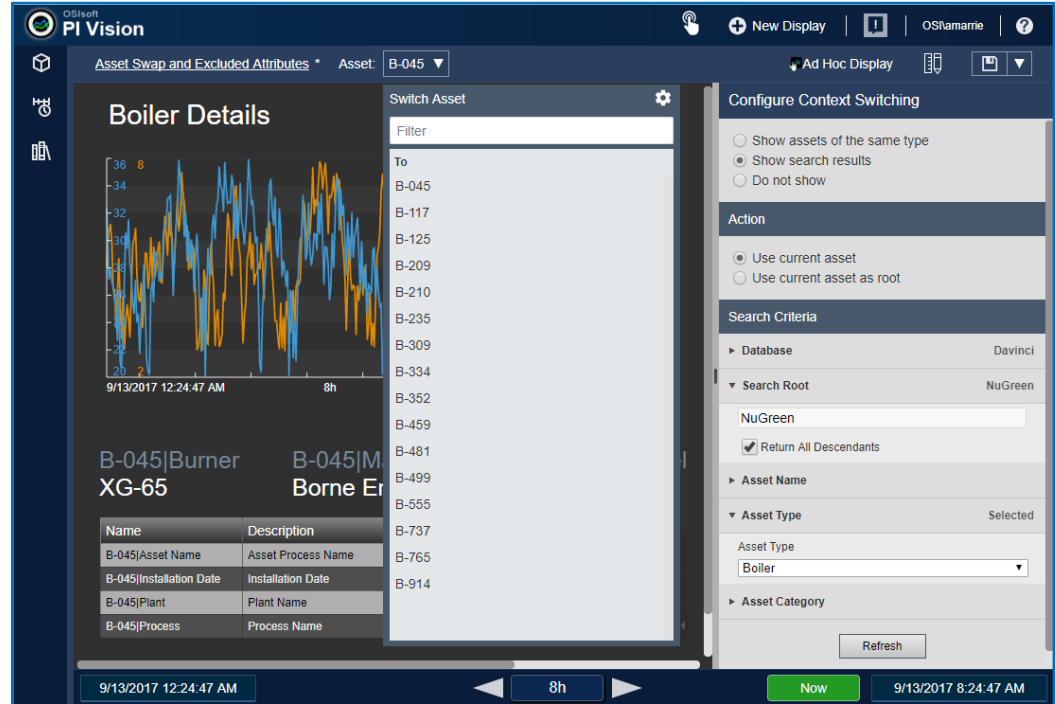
OSIsoft PI Vision

New Display | OSI\amarrie ?

Asset Swap and Excluded Attributes * Asset: B-045

Ad Hoc Display

Boiler Details

36 8
34
32
30
28
26
22
20 2
9/13/2017 12:24:47 AM 8h

B-045|Burner
XG-65

B-045|M
Borne Er

| Name | Description |
|---|---|
| B-045\|Asset Name | Asset Process Name |
| B-045\|Installation Date | Installation Date |
| B-045\|Plant | Plant Name |
| B-045\|Process | Process Name |

Switch Asset

Filter

To
B-045
B-117
B-125
B-209
B-210
B-235
B-309
B-334
B-352
B-459
B-481
B-499
B-555
B-737
B-765
B-914

Configure Context Switching

Show assets of the same type
Show search results
Do not show

Action

Use current asset
Use current asset as root

Search Criteria

Database Davinci

Search Root NuGreen

NuGreen

Return All Descendants

Asset Name

Asset Type Selected

Asset Type

Boiler

Asset Category

Refresh

9/13/2017 12:24:47 AM

8h

Now

9/13/2017 8:24:47 AM